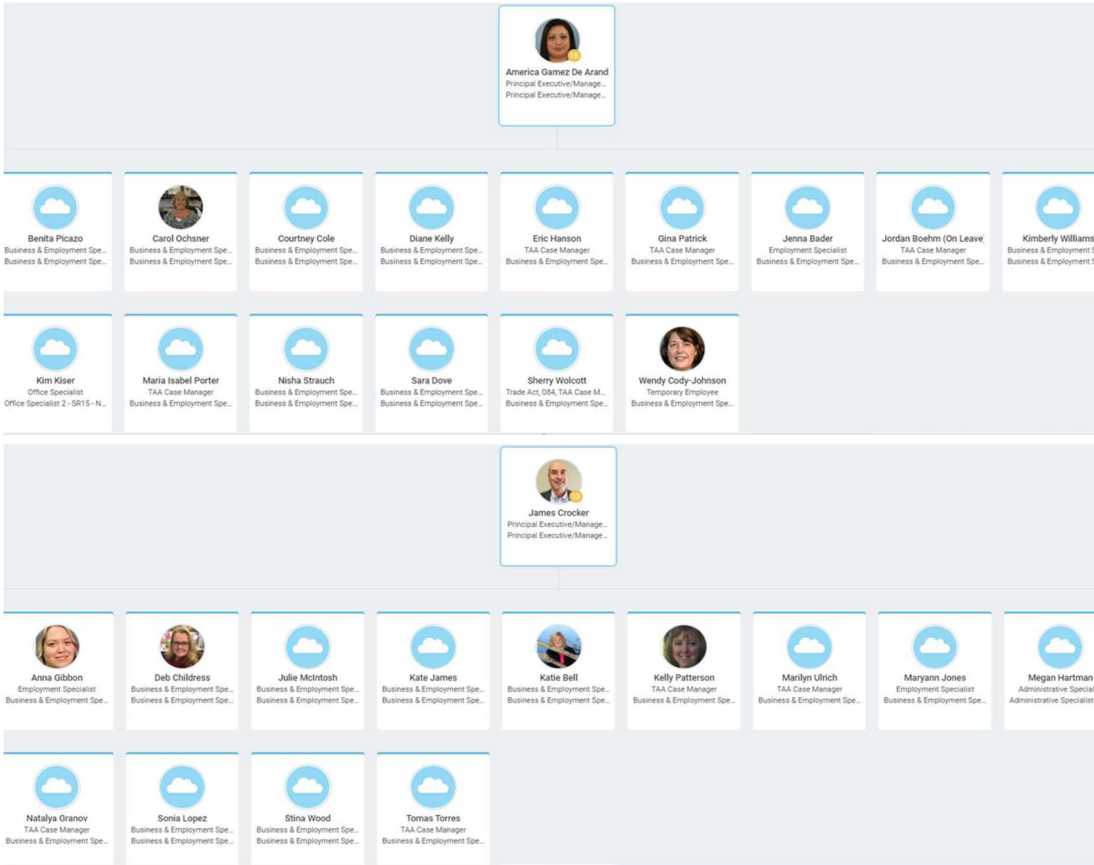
America Gamez De Arand
Principal Executive/Manage...
Principal Executive/Manage...

Benita Picazo
Business & Employment Spe...
Business & Employment Spe...

Carol Ochsner
Business & Employment Spe...
Business & Employment Spe...

Courtney Cole
Business & Employment Spe...
Business & Employment Spe...

Diane Kelly
Business & Employment Spe...
Business & Employment Spe...

Eric Hanson
TAA Case Manager
Business & Employment Spe...

Gina Patrick
TAA Case Manager
Business & Employment Spe...

Jenna Bader
Employment Specialist
Business & Employment Spe...

Jordan Boehm (On Leave
TAA Case Manager
Business & Employment Spe...

Kimberly Williams
Business & Employment
Business & Employment

Kim Kiser
Office Specialist
Office Specialist 2 - SR15 - N...

Maria Isabel Porter
TAA Case Manager
Business & Employment Spe...

Nisha Strauch
Business & Employment Spe...
Business & Employment Spe...

Sara Dove
Business & Employment Spe...
Business & Employment Spe...

Sherry Wolcott
Trade Act, 084, TAA Case M...
Business & Employment Spe...

Wendy Cody-Johnson
Temporary Employee
Business & Employment Spe...

James Crocker
Principal Executive/Manage...
Principal Executive/Manage...

Anna Gibbon
Employment Specialist
Business & Employment Spe...

Deb Childress
Business & Employment Spe...
Business & Employment Spe...

Julie McIntosh
Business & Employment Spe...
Business & Employment Spe...

Kate James
Business & Employment Spe...
Business & Employment Spe...

Katie Bell
Business & Employment Spe...
Business & Employment Spe...

Kelly Patterson
TAA Case Manager
Business & Employment Spe...

Marilyn Ulrich
TAA Case Manager
Business & Employment Spe...

Maryann Jones
Employment Specialist
Business & Employment Spe...

Megan Hartman
Administrative Special
Administrative Specialist

Natalya Granov
TAA Case Manager
Business & Employment Spe...

Sonia Lopez
Business & Employment Spe...
Business & Employment Spe...

Stina Wood
Business & Employment Spe...
Business & Employment Spe...

Tomas Torres
TAA Case Manager
Business & Employment Spe...